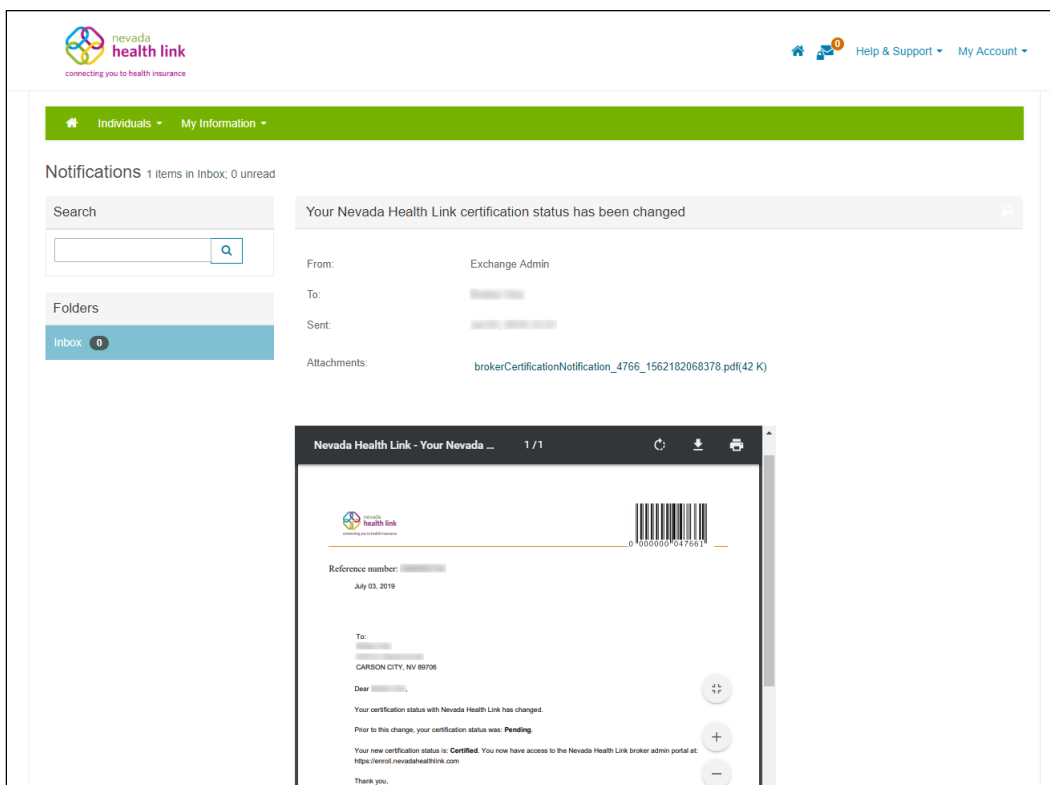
nevada
health link
connecting you to health insurance

0
Help & Support ▾ My Account ▾

Individuals ▾ My Information ▾

Notifications 1 items in Inbox; 0 unread

Search

Folders

Inbox 0

Your Nevada Health Link certification status has been changed

From: Exchange Admin

To: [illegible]

Sent: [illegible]

Attachments: brokerCertificationNotification_4766_1562182068378.pdf(42 K)

Nevada Health Link - Your Nevada ... 1 / 1

nevada
health link
connecting you to health insurance

0000000047661

Reference number: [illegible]

July 03, 2019

To:
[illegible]
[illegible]
CARSON CITY, NV 89706

Dear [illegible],

Your certification status with Nevada Health Link has changed.

Prior to this change, your certification status was: **Pending**.

Your new certification status is: **Certified**. You now have access to the Nevada Health Link broker admin portal at: https://enroll.nevadahealthlink.com

Thank you,